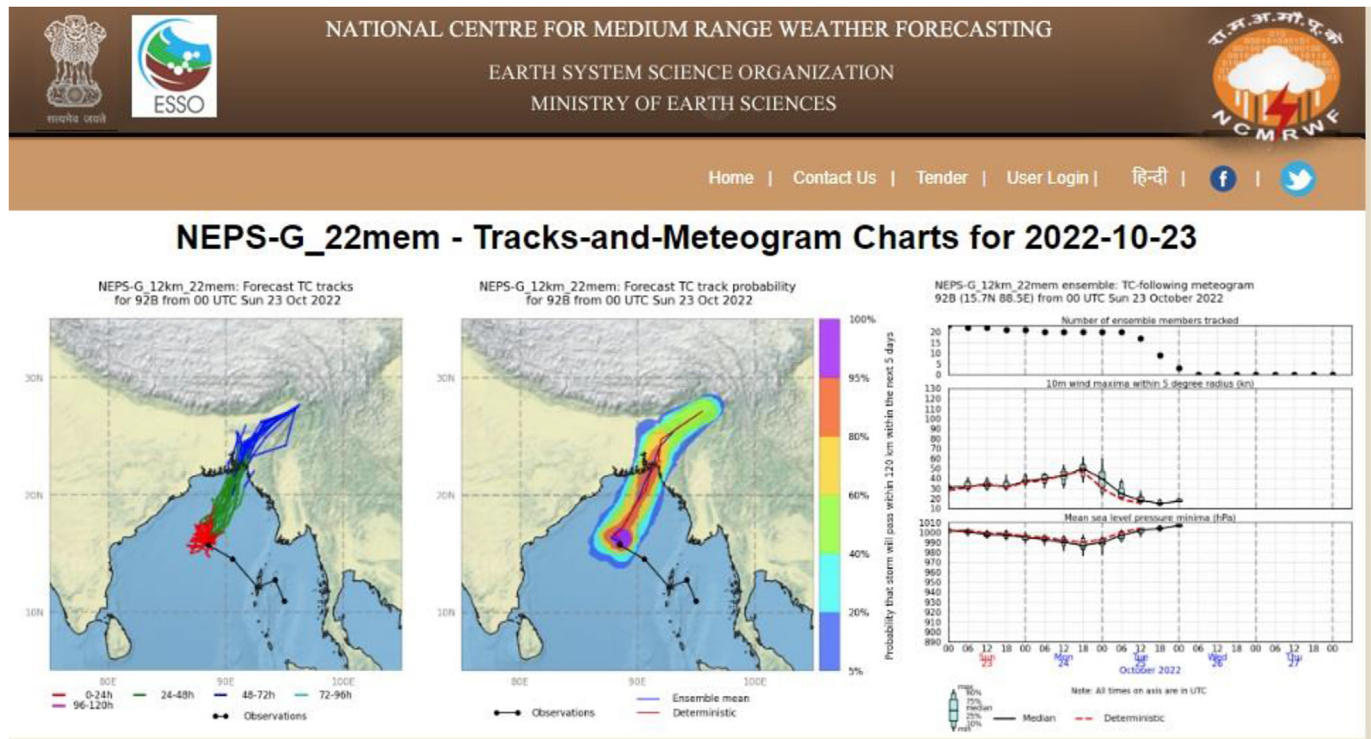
सत्यमेव जयते

ESSO

NATIONAL CENTRE FOR MEDIUM RANGE WEATHER FORECASTING

EARTH SYSTEM SCIENCE ORGANIZATION

MINISTRY OF EARTH SCIENCES

रा.म.अ.मौ.पू.के.

NCMRWF

Home | Contact Us | Tender | User Login | हिन्दी |

NEPS-G_22mem - Tracks-and-Meteogram Charts for 2022-10-23

NEPS-G_12km_22mem: Forecast TC tracks for 92B from 00 UTC Sun 23 Oct 2022

30N
20N
10N
80E 90E 100E

0-24h 24-48h 48-72h 72-96h
96-120h
Observations

NEPS-G_12km_22mem: Forecast TC track probability for 92B from 00 UTC Sun 23 Oct 2022

30N
20N
10N
80E 90E 100E

100%
95%
80%
60%
40%
20%
5%

Probability that storm will pass within 120 km within the next 5 days

Observations
Ensemble mean
Deterministic

NEPS-G_12km_22mem ensemble: TC-following meteogram 92B (15.7N 88.5E) from 00 UTC Sun 23 October 2022

Number of ensemble members tracked
20 15 10 5 0

10m wind maxima within 5 degree radius (kn)
130 120 110 100 90 80 70 60 50 40 30 20 10

Mean sea level pressure minima (hPa)
1010 1000 990 980 970 960 950 940 930 920 910 900 890

00 06 12 18 00 06 12 18 00 06 12 18 00 06 12 18 00 06 12 18 00
Sun 23 Mon 24 Tue 25 Wed 26 Thu 27
October 2022

max 90% 75% median 25% 10% min
Median
Deterministic

Note: All times on axis are in UTC